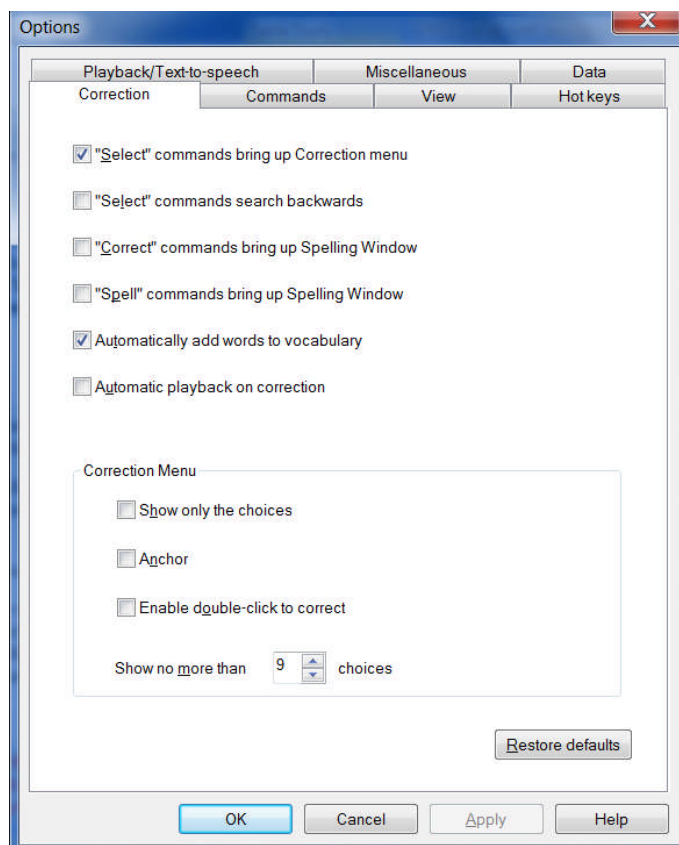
Options

Playback/Text-to-speech | Miscellaneous | Data
Correction | Commands | View | Hot keys

"Select" commands bring up Correction menu

"Select" commands search backwards

"Correct" commands bring up Spelling Window

"Spell" commands bring up Spelling Window

Automatically add words to vocabulary

Automatic playback on correction

Correction Menu

Show only the choices

Anchor

Enable double-click to correct

Show no more than 9 choices

Restore defaults

OK | Cancel | Apply | Help